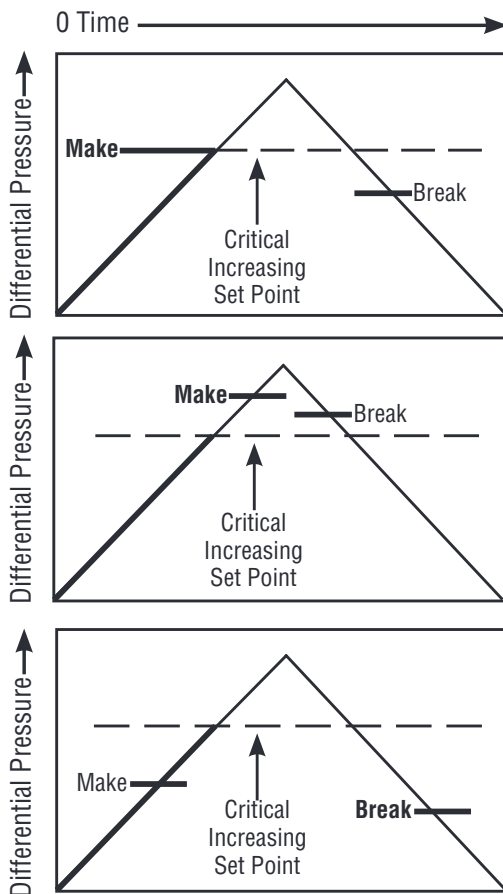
0 Time

Differential Pressure

Make

Break

Critical Increasing Set Point

Differential Pressure

Make

Break

Critical Increasing Set Point

Differential Pressure

Make

Critical Increasing Set Point

Break